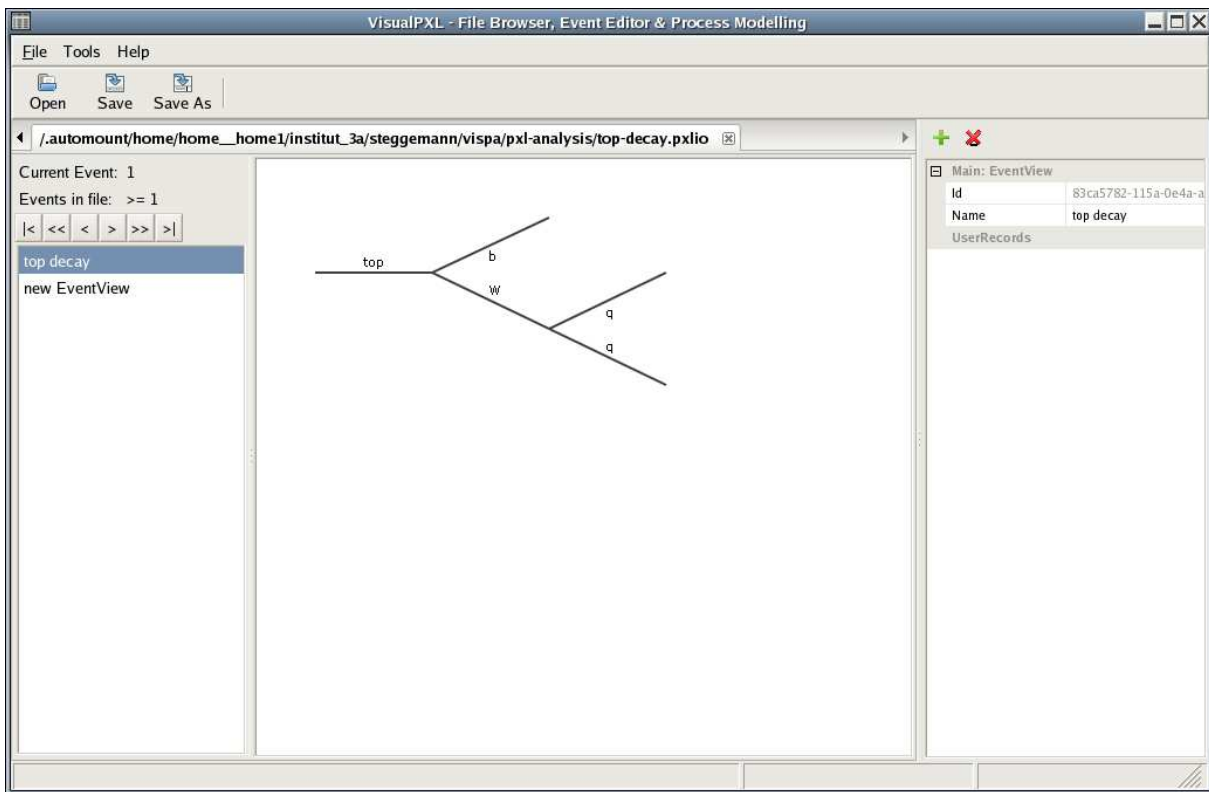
VisualPXL - File Browser, Event Editor & Process Modelling

File Tools Help

Open Save Save As

/.automount/home/home__home1/institut_3a/steggemann/vispa/pxl-analysis/top-decay.pxlio

Current Event: 1

Events in file: >= 1

|< << < > >> >|

top decay

new EventView

top

b

W

q

q

Main: EventView

| Id | 83ca5782-115a-0e4a-a |
|---|---|
| Name | top decay |

UserRecords